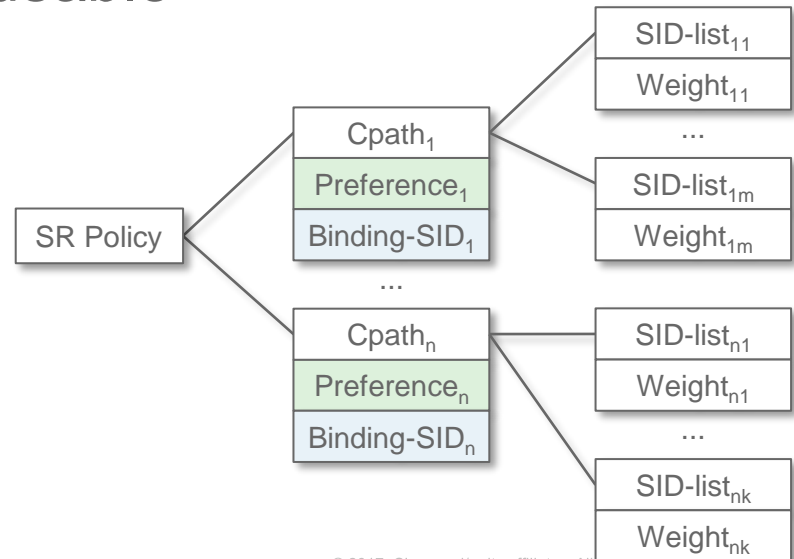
SR Policy

Cpath$_1$
Preference$_1$
Binding-SID$_1$

...

Cpath$_n$
Preference$_n$
Binding-SID$_n$

SID-list$_{11}$
Weight$_{11}$

...

SID-list$_{1m}$
Weight$_{1m}$

SID-list$_{n1}$
Weight$_{n1}$

...

SID-list$_{nk}$
Weight$_{nk}$

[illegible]